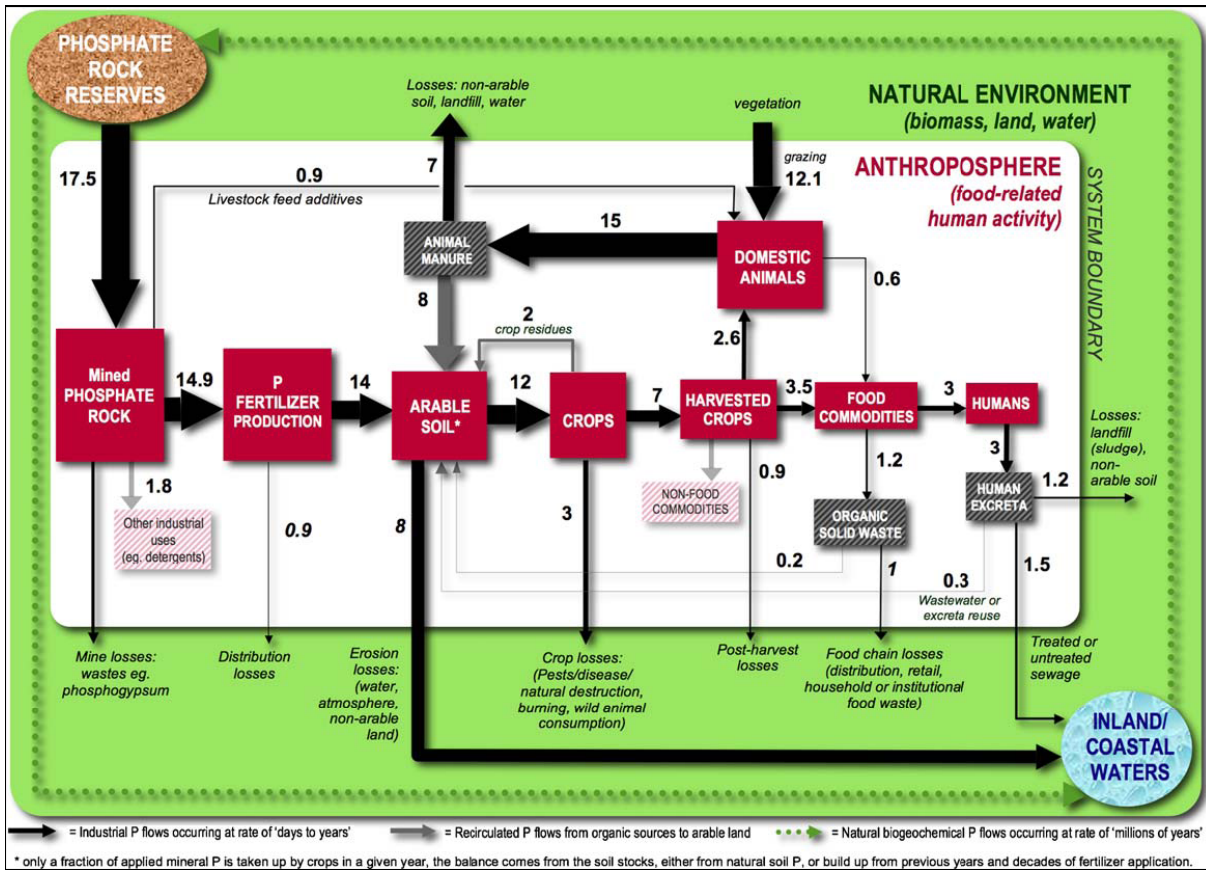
PHOSPHATE ROCK RESERVES

Losses: non-arable soil, landfill, water

vegetation

NATURAL ENVIRONMENT
(biomass, land, water)

17.5

0.9
Livestock feed additives

7

grazing
12.1

ANTHROPOSPHERE
(food-related human activity)

SYSTEM BOUNDARY

15

ANIMAL MANURE

DOMESTIC ANIMALS

0.6

8

2
crop residues

2.6

Mined PHOSPHATE ROCK

14.9

P FERTILIZER PRODUCTION

14

ARABLE SOIL*

12

CROPS

7

HARVESTED CROPS

3.5

FOOD COMMODITIES

3

HUMANS

Losses: landfill (sludge), non-arable soil

1.8

Other industrial uses (eg. detergents)

0.9

8

3

NON-FOOD COMMODITIES

0.9

1.2

ORGANIC SOLID WASTE

3

HUMAN EXCRETA

1.2

1.5

0.2

1

0.3
Wastewater or excreta reuse

Mine losses: wastes eg. phosphogypsum

Distribution losses

Erosion losses: (water, atmosphere, non-arable land)

Crop losses: (Pests/disease/ natural destruction, burning, wild animal consumption)

Post-harvest losses

Food chain losses (distribution, retail, household or institutional food waste)

Treated or untreated sewage

INLAND/ COASTAL WATERS

= Industrial P flows occurring at rate of 'days to years'
= Recirculated P flows from organic sources to arable land
= Natural biogeochemical P flows occurring at rate of 'millions of years'

* only a fraction of applied mineral P is taken up by crops in a given year, the balance comes from the soil stocks, either from natural soil P, or build up from previous years and decades of fertilizer application.